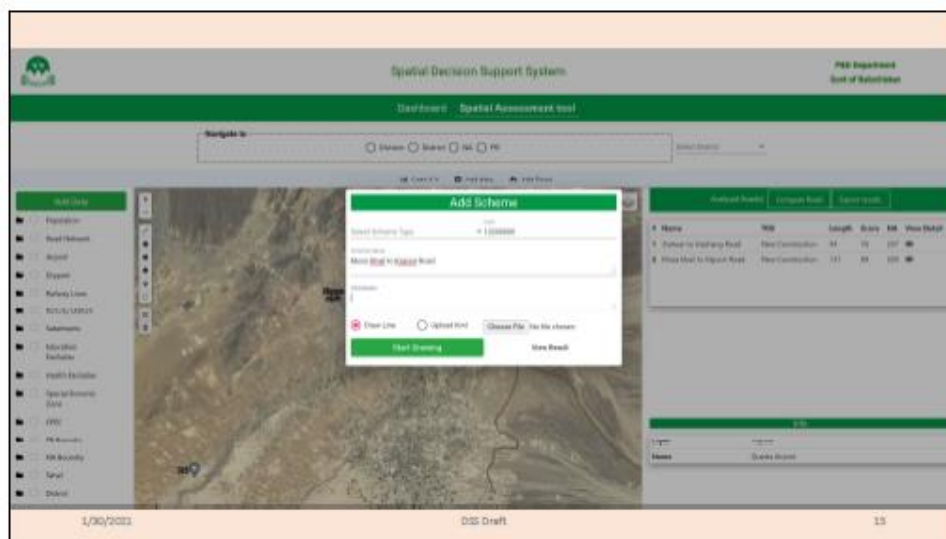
Spatial Decision Support System

P&D Department
Govt of Balochistan

Dashboard Spatial Assessment tool

Navigate to
Division District NA PB

Select District

Add Data
Population
Road Network
Airport
Seaport
Railway Lines
Schools/Colleges
Settlements
Education Facilities
Health Facilities
Special Economic Zone
CPEC
PB Boundary
NA Boundary
Tehsil
District

Add Scheme
Select Scheme Type
Cost
1200000
Scheme Name
Mora Bhal to Kapoor Road
Attributes
Draw Line
Upload Kml
Choose File No file chosen
Start Drawing
View Result

Analyzed Road(s) Compare Road Saved results
# Name Title Length Score RA View Detail
1 Zarkan to Kachang Road New Construction 44 74 207
2 Mora Bhal to Kapoor Road New Construction 131 89 200

Info
Layer
Name

1/30/2021 DSS Draft 15